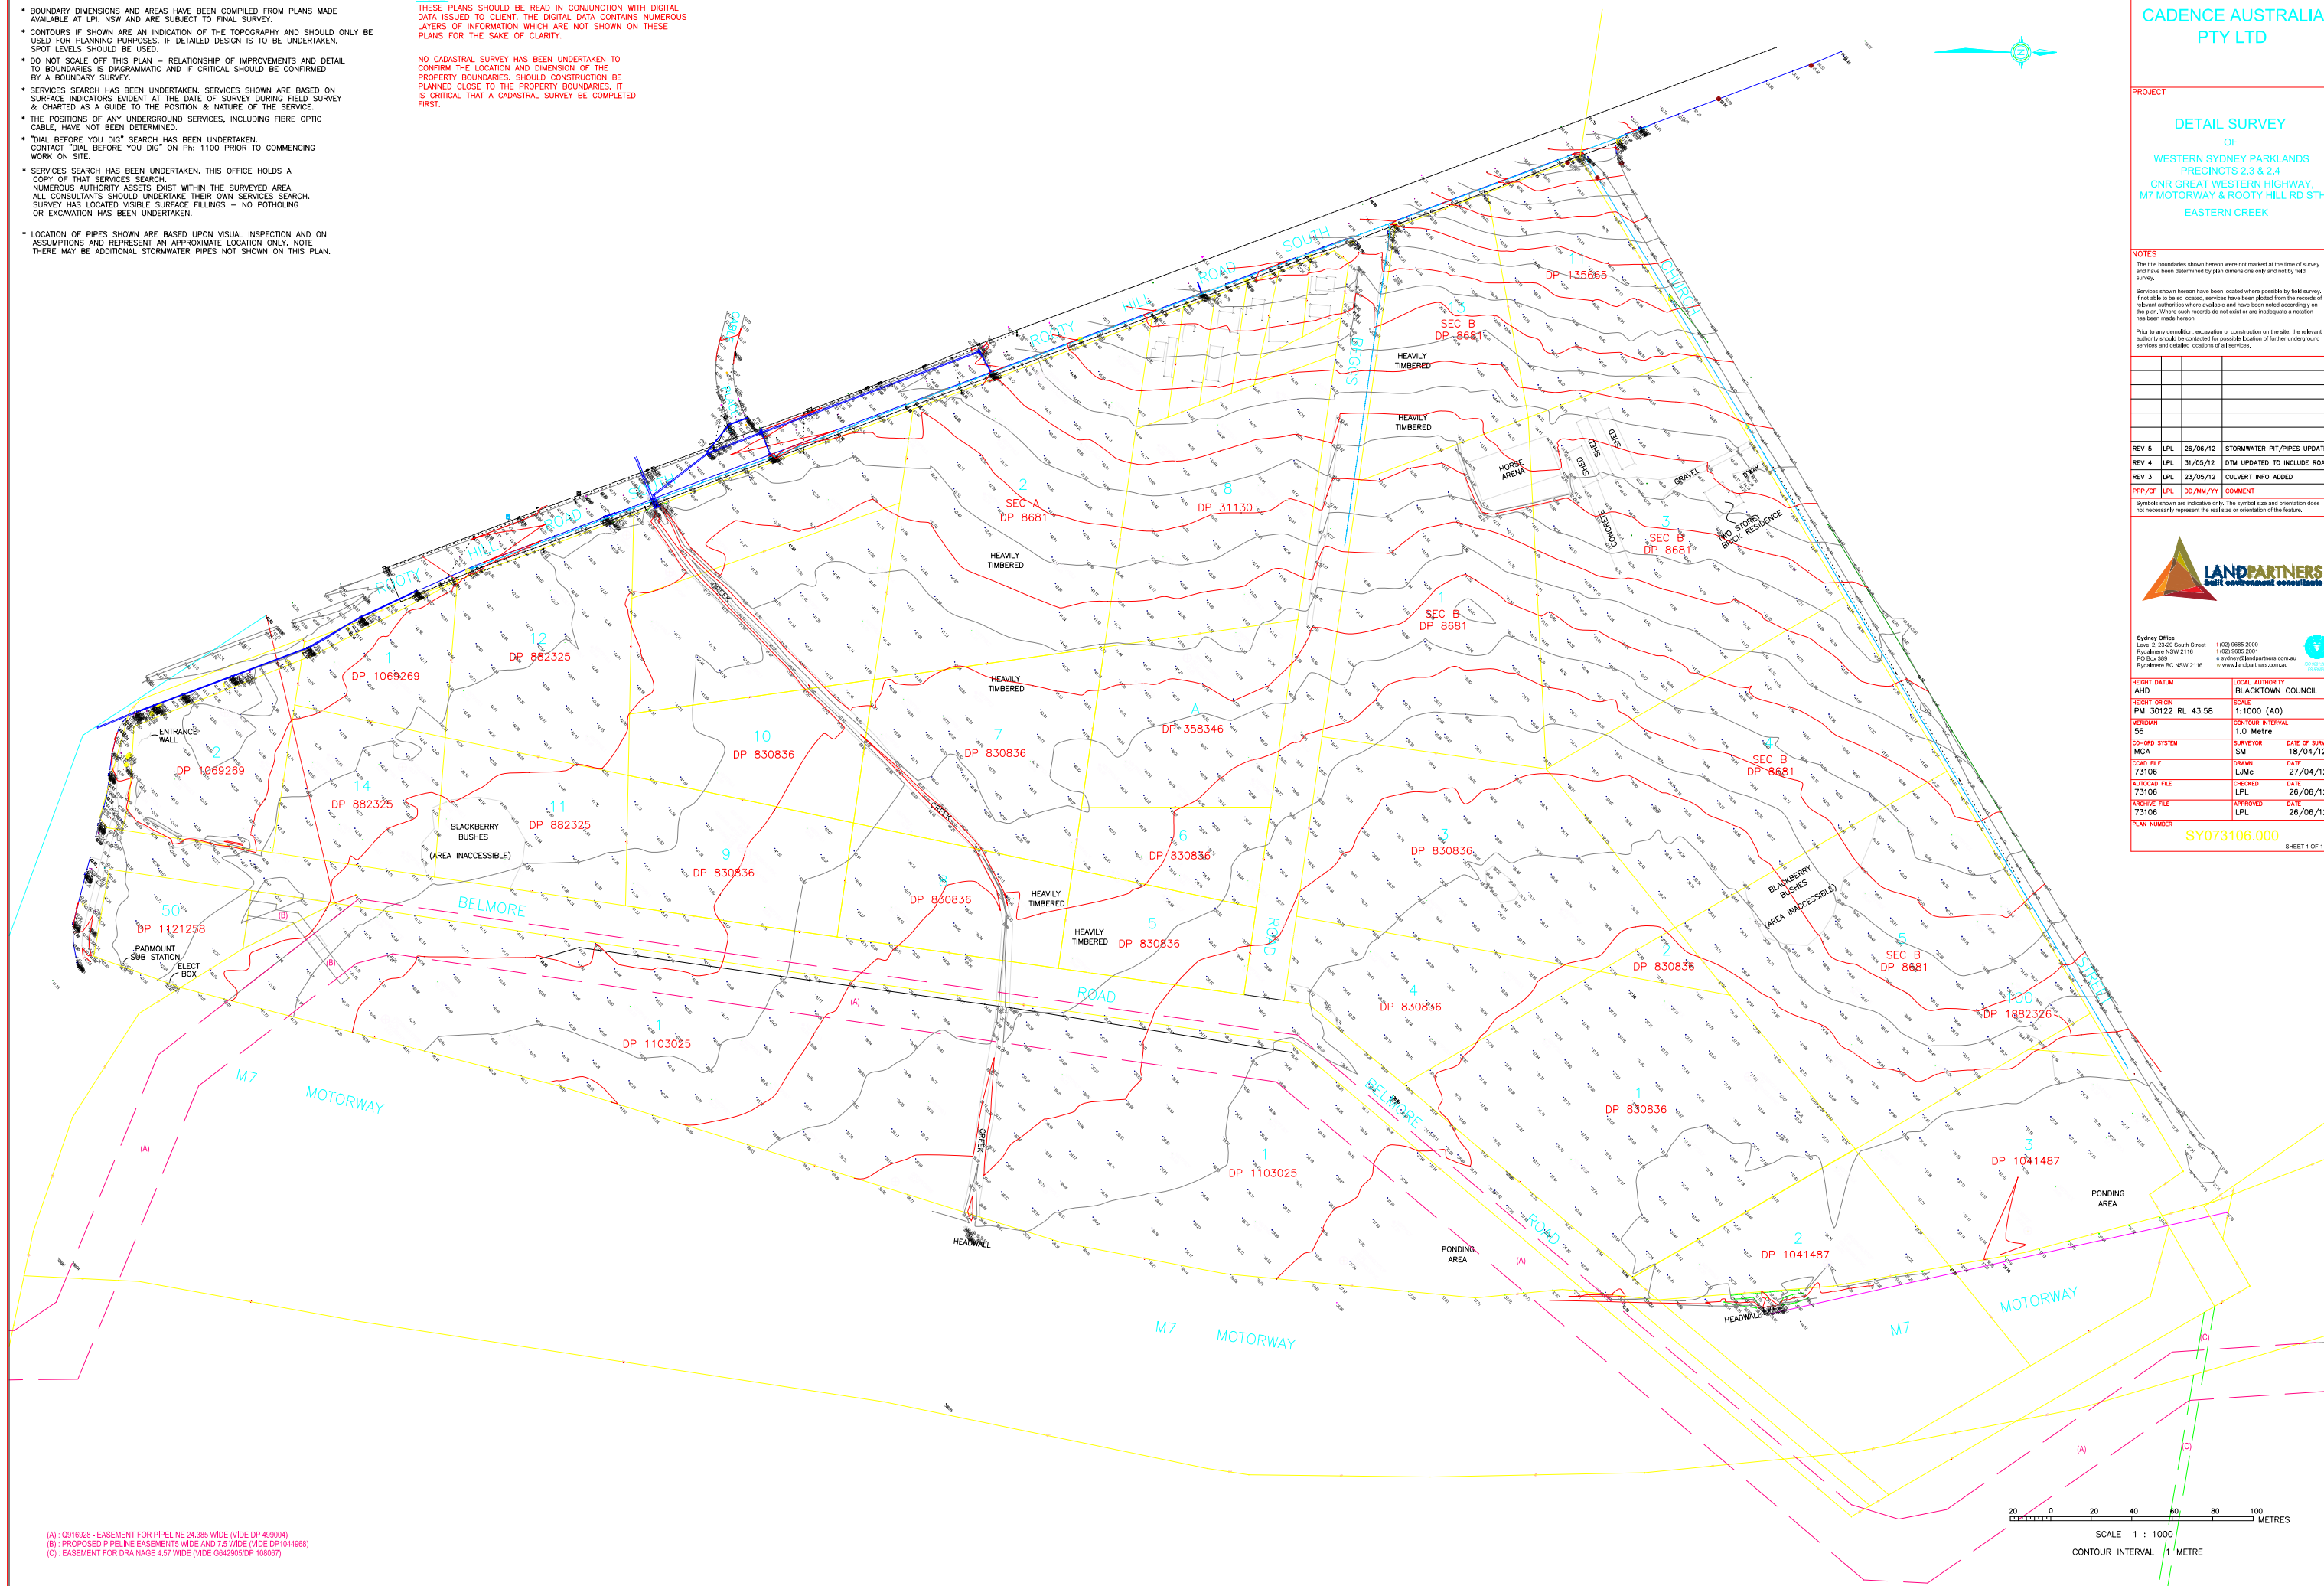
* BOUNDARY DIMENSIONS AND AREAS HAVE BEEN COMPILED FROM PLANS MADE AVAILABLE AT LPI. NSW AND ARE SUBJECT TO FINAL SURVEY.

* CONTOURS IF SHOWN ARE AN INDICATION OF THE TOPOGRAPHY AND SHOULD ONLY BE USED FOR PLANNING PURPOSES. IF DETAILED DESIGN IS TO BE UNDERTAKEN, SPOT LEVELS SHOULD BE USED.

* DO NOT SCALE OFF THIS PLAN – RELATIONSHIP OF IMPROVEMENTS AND DETAIL TO BOUNDARIES IS DIAGRAMMATIC AND IF CRITICAL SHOULD BE CONFIRMED BY A BOUNDARY SURVEY.

* SERVICES SEARCH HAS BEEN UNDERTAKEN. SERVICES SHOWN ARE BASED ON SURFACE INDICATORS EVIDENT AT THE DATE OF SURVEY DURING FIELD SURVEY & CHARTED AS A GUIDE TO THE POSITION & NATURE OF THE SERVICE.

* THE POSITIONS OF ANY UNDERGROUND SERVICES, INCLUDING FIBRE OPTIC CABLE, HAVE NOT BEEN DETERMINED.

* "DIAL BEFORE YOU DIG" SEARCH HAS BEEN UNDERTAKEN. CONTACT "DIAL BEFORE YOU DIG" ON Ph: 1100 PRIOR TO COMMENCING WORK ON SITE.

* SERVICES SEARCH HAS BEEN UNDERTAKEN. THIS OFFICE HOLDS A COPY OF THAT SERVICES SEARCH. NUMEROUS AUTHORITY ASSETS EXIST WITHIN THE SURVEYED AREA. ALL CONSULTANTS SHOULD UNDERTAKE THEIR OWN SERVICES SEARCH. SURVEY HAS LOCATED VISIBLE SURFACE FILLINGS – NO POTHOLING OR EXCAVATION HAS BEEN UNDERTAKEN.

* LOCATION OF PIPES SHOWN ARE BASED UPON VISUAL INSPECTION AND ON ASSUMPTIONS AND REPRESENT AN APPROXIMATE LOCATION ONLY. NOTE THERE MAY BE ADDITIONAL STORMWATER PIPES NOT SHOWN ON THIS PLAN.

THESE PLANS SHOULD BE READ IN CONJUNCTION WITH DIGITAL DATA ISSUED TO CLIENT. THE DIGITAL DATA CONTAINS NUMEROUS LAYERS OF INFORMATION WHICH ARE NOT SHOWN ON THESE PLANS FOR THE SAKE OF CLARITY.

NO CADASTRAL SURVEY HAS BEEN UNDERTAKEN TO CONFIRM THE LOCATION AND DIMENSION OF THE PROPERTY BOUNDARIES. SHOULD CONSTRUCTION BE PLANNED CLOSE TO THE PROPERTY BOUNDARIES, IT IS CRITICAL THAT A CADASTRAL SURVEY BE COMPLETED FIRST.

ROOTY HILL SOUTH ROAD
ROOTY HILL ROAD
BELMORE ROAD
BELMORE ROAD
M7 MOTORWAY
M7 MOTORWAY
M7 MOTORWAY
CHURCH
CREEK
CREEK
CREEK
BOGIS
ROAD
11 DP 135665
15 SEC B DP 8681
2 SEC A DP 8681
8 DP 31130
3 SEC B DP 8681
1 SEC B DP 8681
12 DP 882325
1 DP 1069269
2 DP 1069269
10 DP 830836
7 DP 830836
A DP 358346
14 DP 882325
11 DP 882325
9 DP 830836
8 DP 830836
6 DP 830836
3 DP 830836
4 SEC B DP 8681
50 DP 1121258
5 DP 830836
4 DP 830836
2 DP 830836
5 SEC B DP 8681
100 DP 1082326
1 DP 1103025
1 DP 1103025
1 DP 830836
3 DP 1041487
2 DP 1041487
HEAVILY TIMBERED
HEAVILY TIMBERED
HEAVILY TIMBERED
HEAVILY TIMBERED
HEAVILY TIMBERED
HEAVILY TIMBERED
HORSE ARENA
SHED
SHED
GRAVEL
CONCRETE
TWO STOREY BRICK RESIDENCE
ENTRANCE WALL
BLACKBERRY BUSHES (AREA INACCESSIBLE)
BLACKBERRY BUSHES (AREA INACCESSIBLE)
PADMOUNT SUB STATION
ELECT BOX
HEADWALL
HEADWALL
PONDING AREA
PONDING AREA
(A)
(A)
(A)
(A)
(B)
(B)
(C)
(C)

(A) : Q916928 - EASEMENT FOR PIPELINE 24.385 WIDE (VIDE DP 499004)
(B) : PROPOSED PIPELINE EASEMENTS WIDE AND 7.5 WIDE (VIDE DP1044968)
(C) : EASEMENT FOR DRAINAGE 4.57 WIDE (VIDE G642905/DP 108067)

20 0 20 40 60 80 100 METRES
SCALE 1 : 1000
CONTOUR INTERVAL 1 METRE

CADENCE AUSTRALIA PTY LTD

PROJECT
DETAIL SURVEY
OF
WESTERN SYDNEY PARKLANDS PRECINCTS 2.3 & 2.4
CNR GREAT WESTERN HIGHWAY, M7 MOTORWAY & ROOTY HILL RD STH
EASTERN CREEK

NOTES
The title boundaries shown hereon were not marked at the time of survey and have been determined by plan dimensions only and not by field survey.
Services shown hereon have been located where possible by field survey. If not able to be so located, services have been plotted from the records of relevant authorities where available and have been noted accordingly on the plan. Where such records do not exist or are inadequate a notation has been made hereon.
Prior to any demolition, excavation or construction on the site, the relevant authority should be contacted for possible location of further underground services and detailed locations of all services.

| REV 5 | LPL | 26/06/12 | STORMWATER PIT/PIPES UPDAT |
| REV 4 | LPL | 31/05/12 | DTM UPDATED TO INCLUDE ROA |
| REV 3 | LPL | 23/05/12 | CULVERT INFO ADDED |
| PPP/CF | LPL | DD/MM/YY | COMMENT |

Symbols shown are indicative only. The symbol size and orientation does not necessarily represent the real size or orientation of the feature.

LANDPARTNERS built environment consultants

Sydney Office
Level 2, 23-29 South Street
Rydalmere NSW 2116
PO Box 389
Rydalmere BC NSW 2116
t (02) 9685 2000
f (02) 9685 2001
e sydney@landpartners.com.au
w www.landpartners.com.au

| HEIGHT DATUM AHD | LOCAL AUTHORITY BLACKTOWN COUNCIL | |
| HEIGHT ORIGIN PM 30122 RL 43.58 | SCALE 1:1000 (A0) | |
| MERIDIAN 56 | CONTOUR INTERVAL 1.0 Metre | |
| CO-ORD SYSTEM MGA | SURVEYOR SM | DATE OF SURV 18/04/1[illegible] |
| CCAD FILE 73106 | DRAWN LJMc | DATE 27/04/1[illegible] |
| AUTOCAD FILE 73106 | CHECKED LPL | DATE 26/06/1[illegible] |
| ARCHIVE FILE 73106 | APPROVED LPL | DATE 26/06/1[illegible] |

PLAN NUMBER
SY073106.000
SHEET 1 OF 1